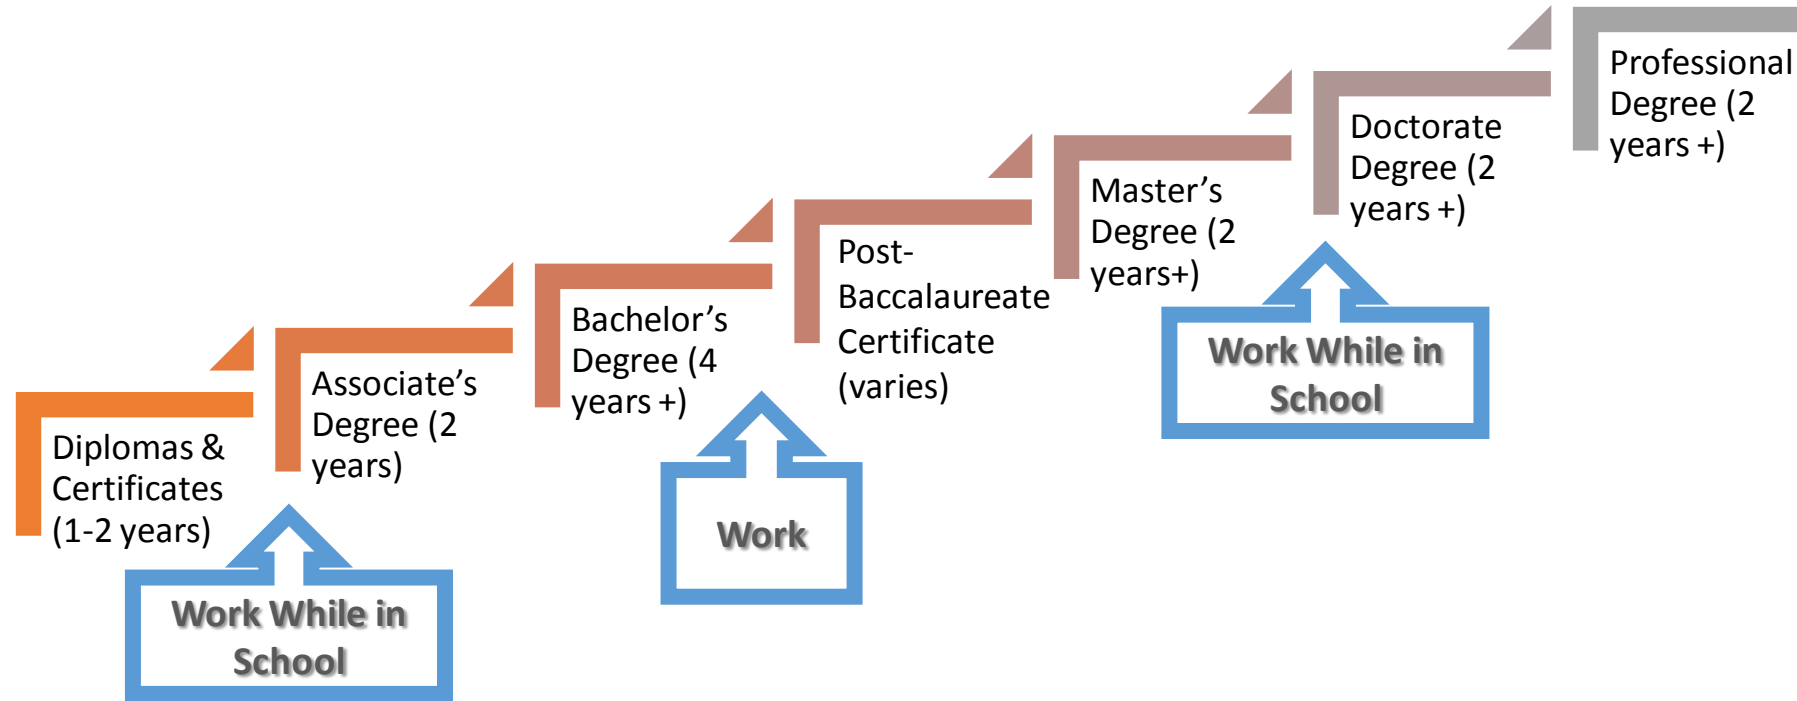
Diplomas & Certificates (1-2 years)

Associate’s Degree (2 years)

Bachelor’s Degree (4 years +)

Post-Baccalaureate Certificate (varies)

Master’s Degree (2 years+)

Doctorate Degree (2 years +)

Professional Degree (2 years +)

Work While in School

Work

Work While in School